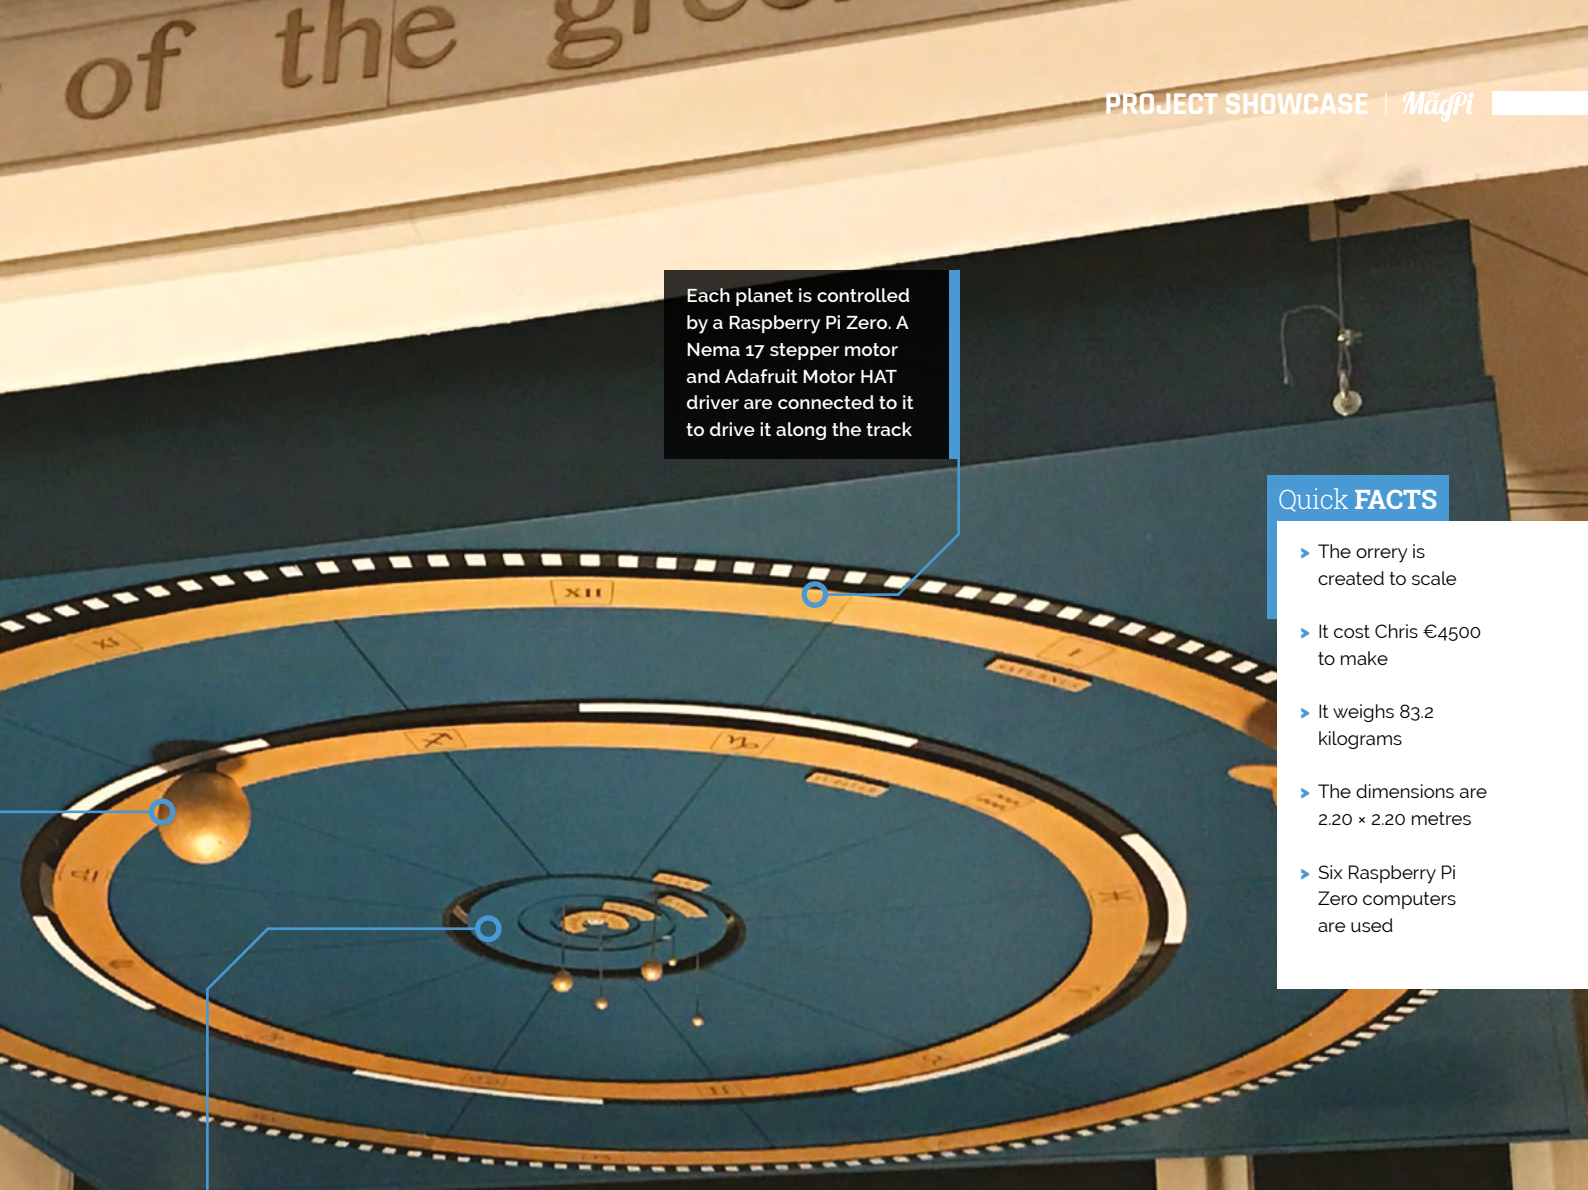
of the gr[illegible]

PROJECT SHOWCASE | MagPi

Each planet is controlled by a Raspberry Pi Zero. A Nema 17 stepper motor and Adafruit Motor HAT driver are connected to it to drive it along the track

XII

XI

SATURNUS

JUPITER

Quick FACTS

The orrery is created to scale

It cost Chris €4500 to make

It weighs 83.2 kilograms

The dimensions are 2.20 × 2.20 metres

Six Raspberry Pi Zero computers are used